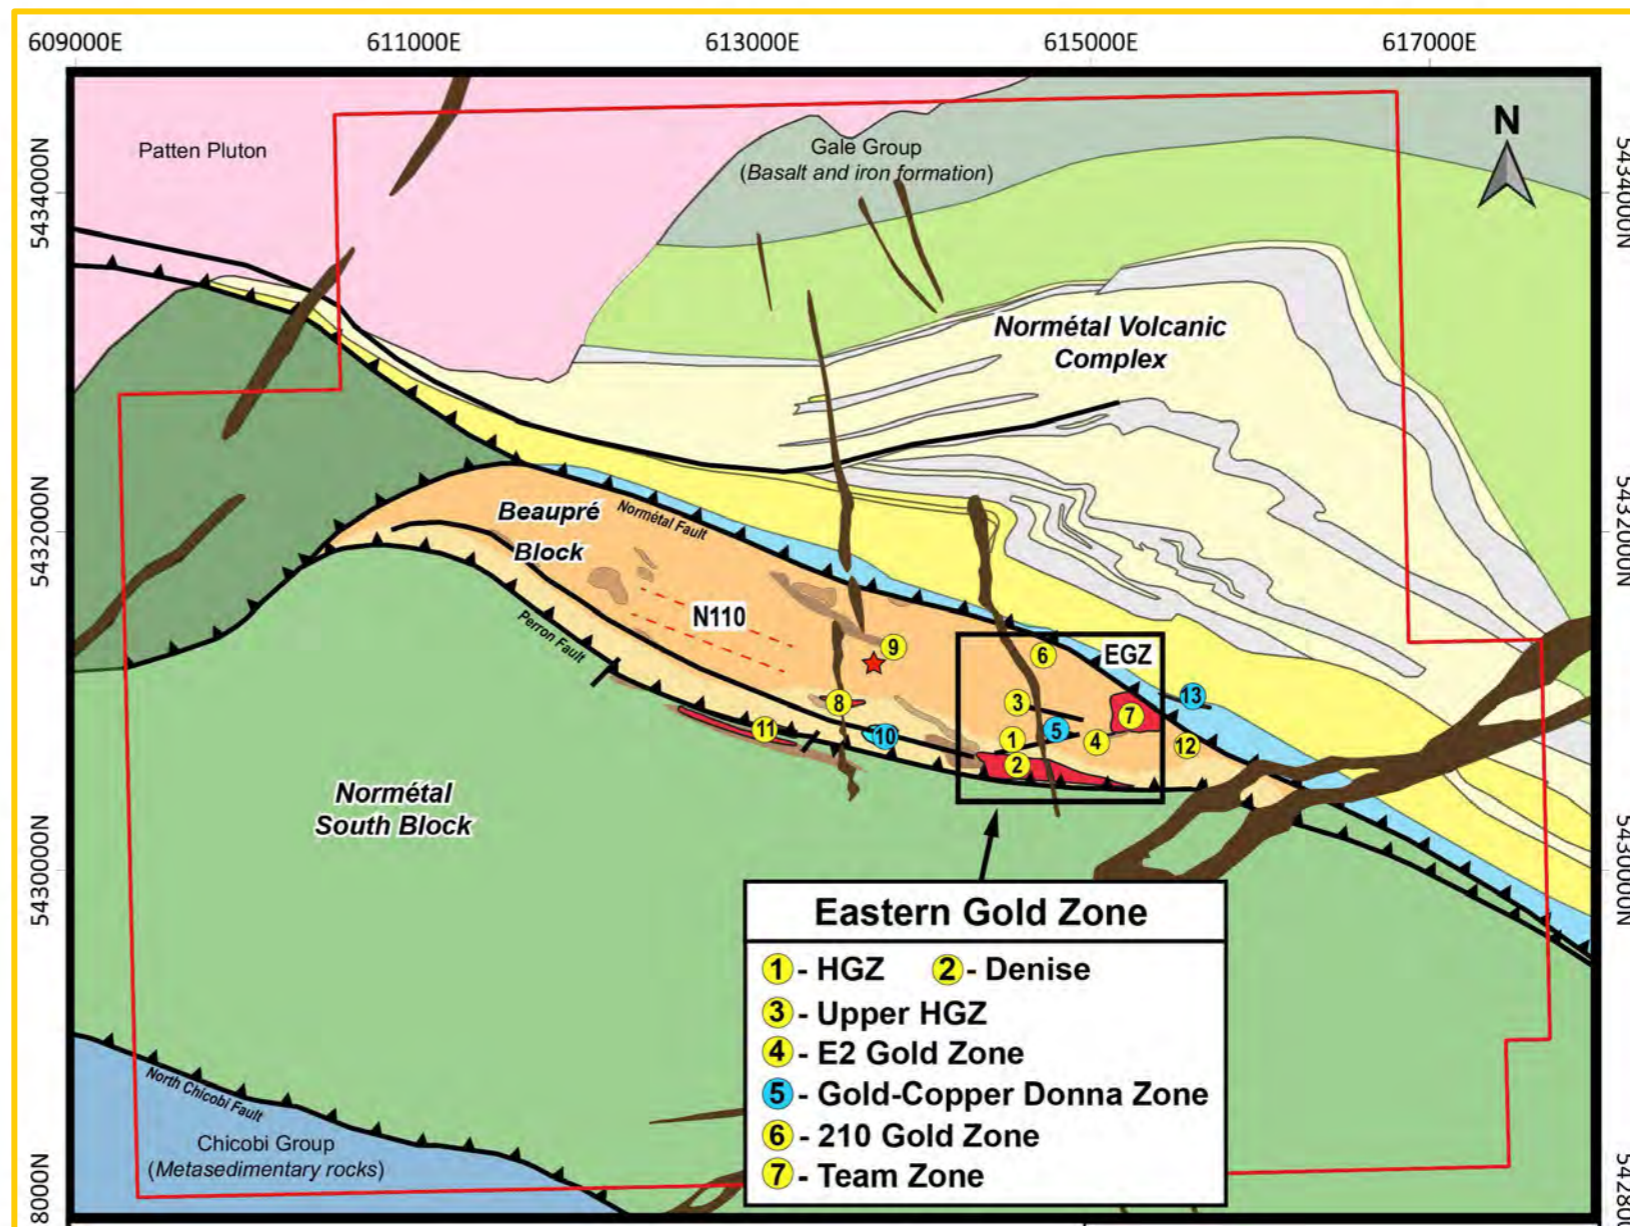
609000E 611000E 613000E 615000E 617000E

5434000N
5432000N
5430000N
8000N

5434000N
5432000N
5430000N
54280

N

Patten Pluton

Gale Group
(Basalt and iron formation)

Normétal Volcanic Complex

Beaupré Block

Normétal Fault

N110

Perron Fault

9

6

EGZ

3

7

13

8

11

10

5

1

4

12

2

Normétal South Block

Eastern Gold Zone

1 - HGZ 2 - Denise
3 - Upper HGZ
4 - E2 Gold Zone
5 - Gold-Copper Donna Zone
6 - 210 Gold Zone
7 - Team Zone

North Chicobi Fault

Chicobi Group
(Metasedimentary rocks)